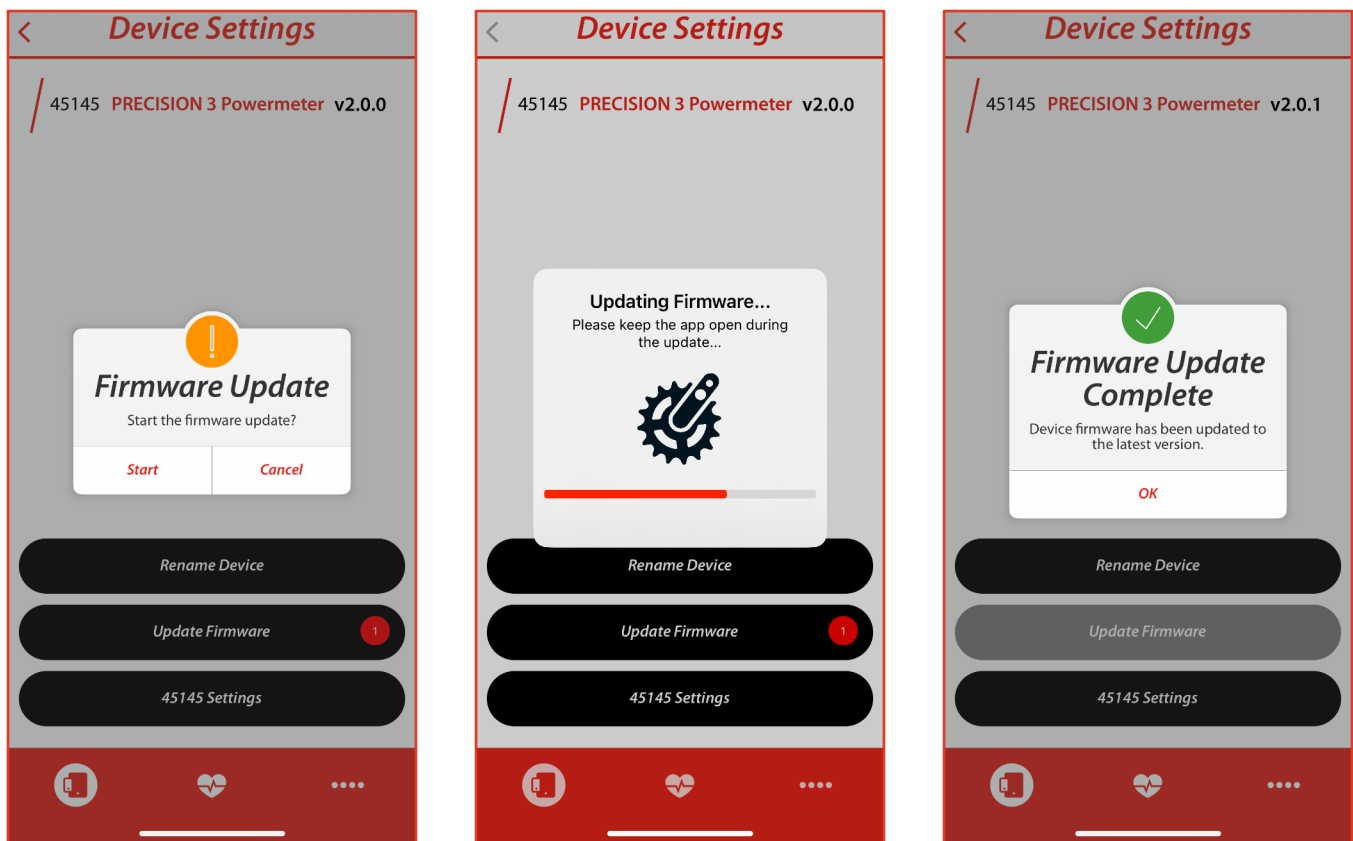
Device Settings

45145 PRECISION 3 Powermeter v2.0.0

Firmware Update

Start the firmware update?

Start

Cancel

Rename Device

Update Firmware 1

45145 Settings

Device Settings

45145 PRECISION 3 Powermeter v2.0.0

Updating Firmware...

Please keep the app open during the update...

Rename Device

Update Firmware 1

45145 Settings

Device Settings

45145 PRECISION 3 Powermeter v2.0.1

Firmware Update Complete

Device firmware has been updated to the latest version.

OK

Rename Device

Update Firmware

45145 Settings